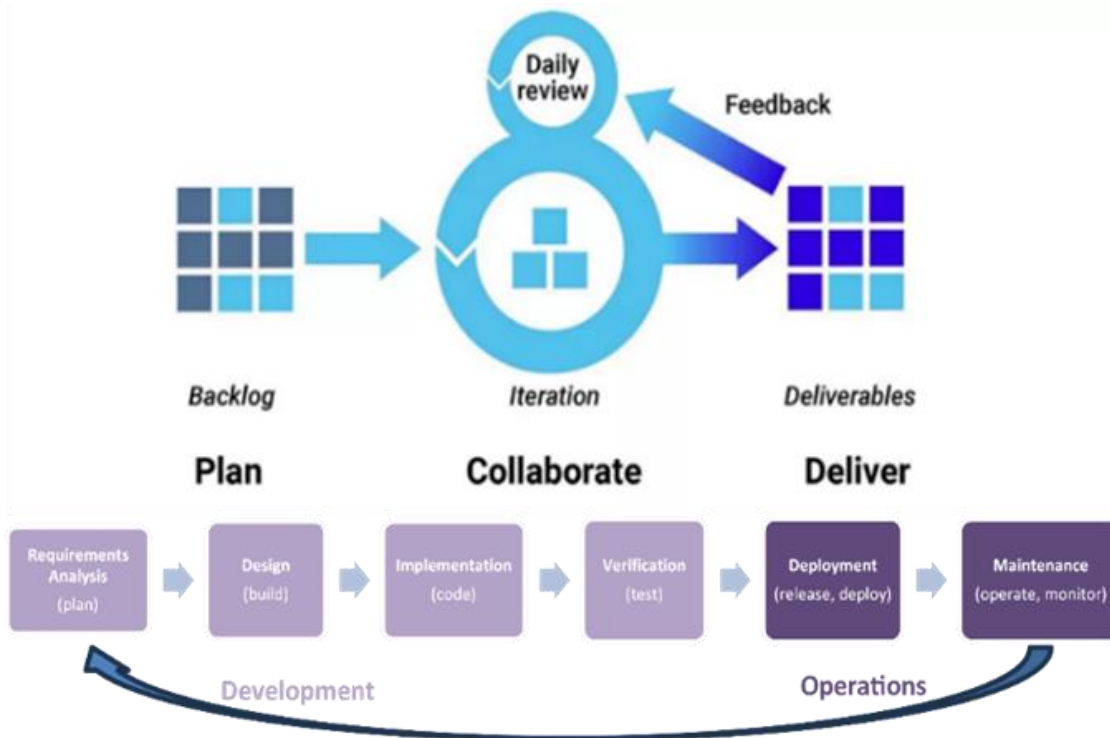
Daily review

Feedback

Backlog

Iteration

Deliverables

Plan

Collaborate

Deliver

Requirements Analysis (plan)

Design (build)

Implementation (code)

Verification (test)

Deployment (release, deploy)

Maintenance (operate, monitor)

Development

Operations